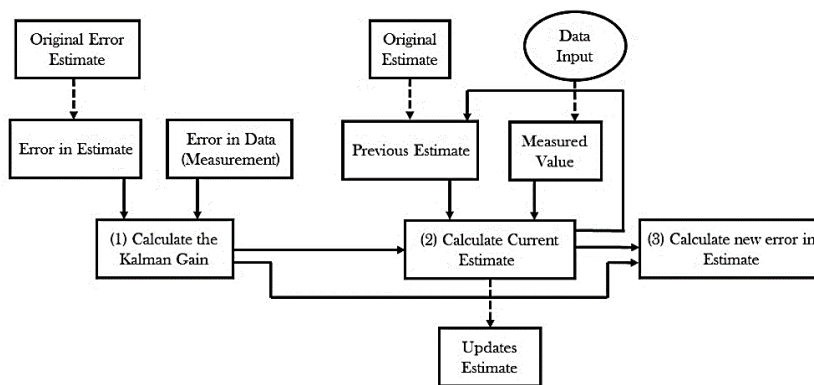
Original Error Estimate

Error in Estimate

Error in Data (Measurement)

Original Estimate

Data Input

Previous Estimate

Measured Value

(1) Calculate the Kalman Gain

(2) Calculate Current Estimate

(3) Calculate new error in Estimate

Updates Estimate